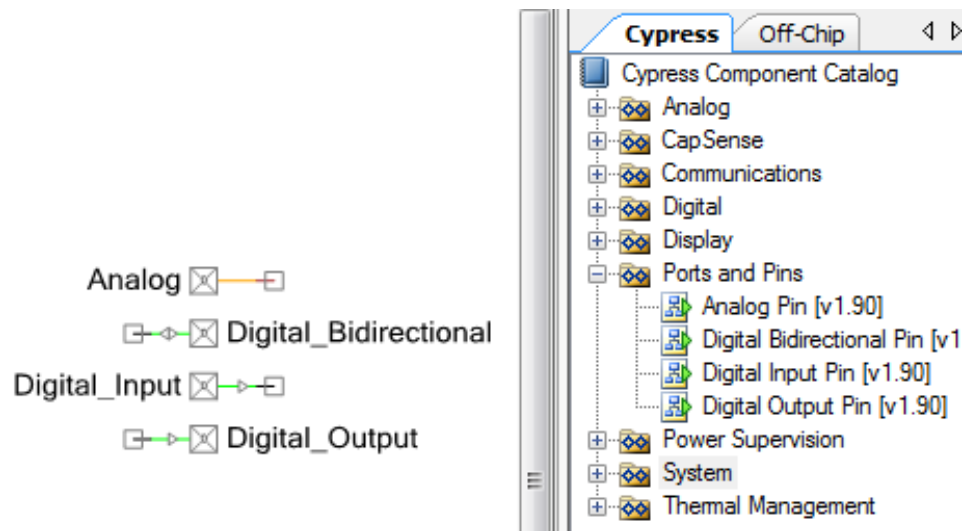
Analog

Digital_Bidirectional

Digital_Input

Digital_Output

Cypress | Off-Chip

Cypress Component Catalog
Analog
CapSense
Communications
Digital
Display
Ports and Pins
Analog Pin [v1.90]
Digital Bidirectional Pin [v1
Digital Input Pin [v1.90]
Digital Output Pin [v1.90]
Power Supervision
System
Thermal Management